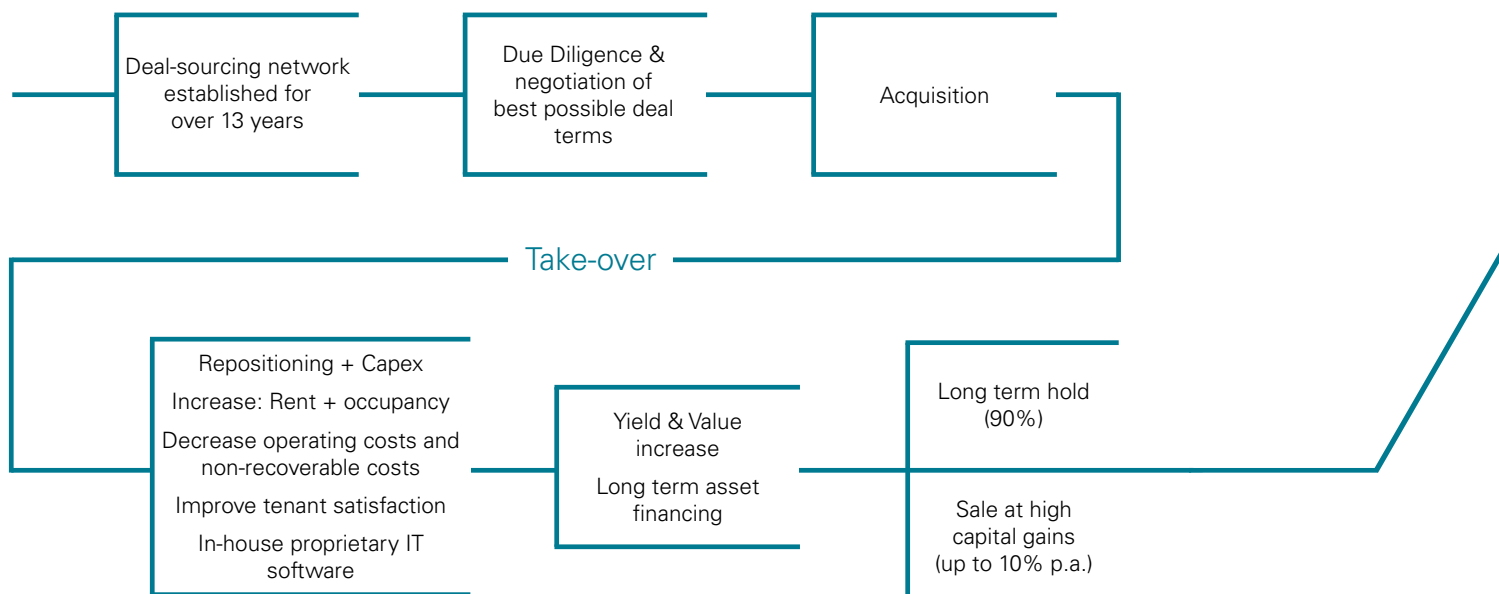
Deal-sourcing network established for over 13 years

Due Diligence & negotiation of best possible deal terms

Acquisition

Take-over

Repositioning + Capex

Increase: Rent + occupancy

Decrease operating costs and non-recoverable costs

Improve tenant satisfaction

In-house proprietary IT software

Yield & Value increase

Long term asset financing

Long term hold (90%)

Sale at high capital gains (up to 10% p.a.)